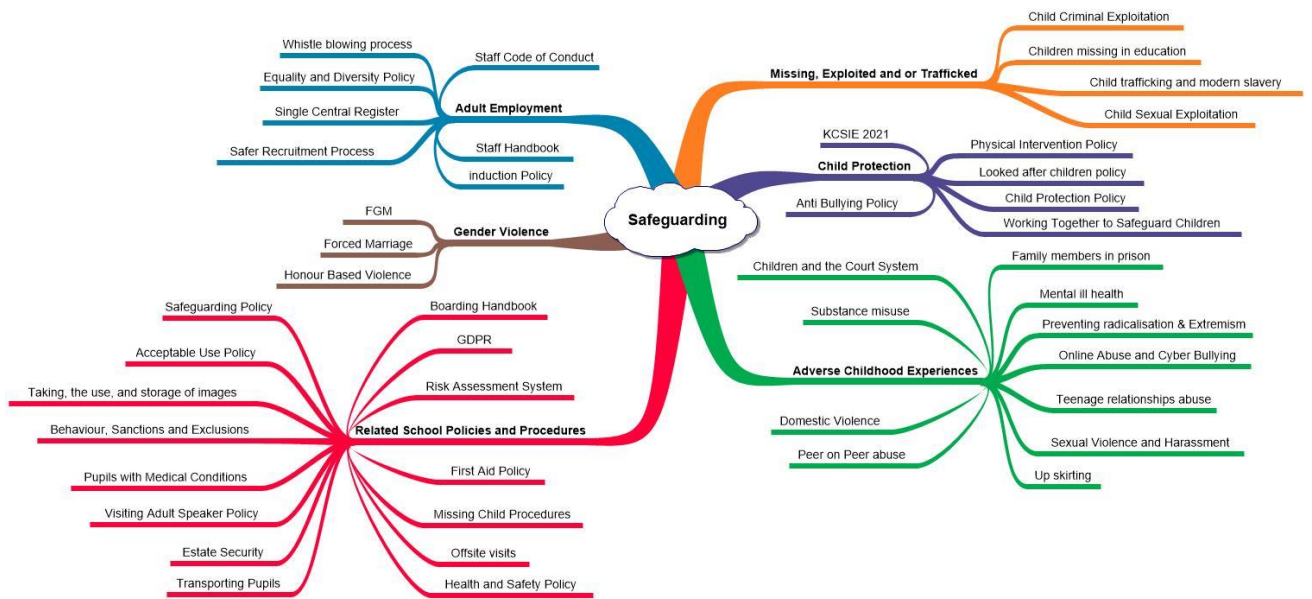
Safeguarding

Adult Employment
Whistle blowing process
Equality and Diversity Policy
Single Central Register
Safer Recruitment Process
Staff Code of Conduct
Staff Handbook
induction Policy

Missing, Exploited and or Trafficked
Child Criminal Exploitation
Children missing in education
Child trafficking and modern slavery
Child Sexual Exploitation

Child Protection
KCSIE 2021
Anti Bullying Policy
Physical Intervention Policy
Looked after children policy
Child Protection Policy
Working Together to Safeguard Children

Gender Violence
FGM
Forced Marriage
Honour Based Violence

Adverse Childhood Experiences
Children and the Court System
Substance misuse
Domestic Violence
Peer on Peer abuse
Family members in prison
Mental ill health
Preventing radicalisation & Extremism
Online Abuse and Cyber Bullying
Teenage relationships abuse
Sexual Violence and Harassment
Up skirting

Related School Policies and Procedures
Safeguarding Policy
Acceptable Use Policy
Taking, the use, and storage of images
Behaviour, Sanctions and Exclusions
Pupils with Medical Conditions
Visiting Adult Speaker Policy
Estate Security
Transporting Pupils
Boarding Handbook
GDPR
Risk Assessment System
First Aid Policy
Missing Child Procedures
Offsite visits
Health and Safety Policy